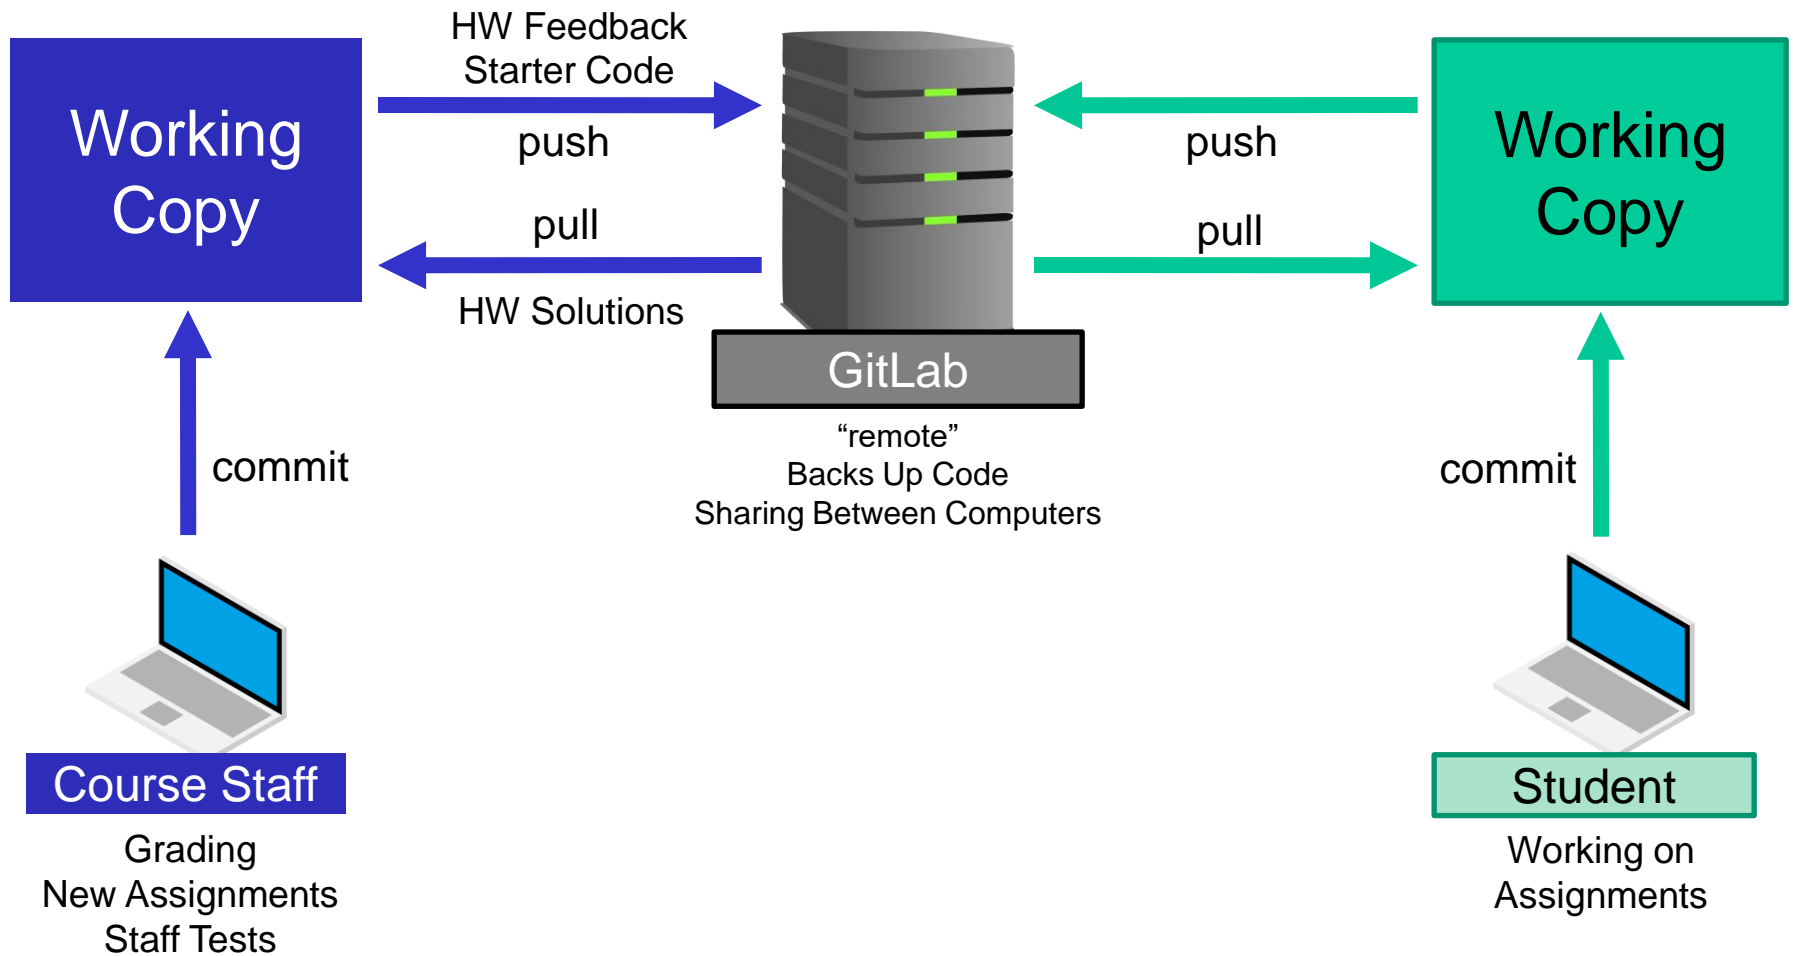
Working Copy

HW Feedback
Starter Code

push

pull

HW Solutions

push

pull

Working Copy

GitLab

“remote”
Backs Up Code
Sharing Between Computers

commit

commit

Course Staff

Grading
New Assignments
Staff Tests

Student

Working on
Assignments